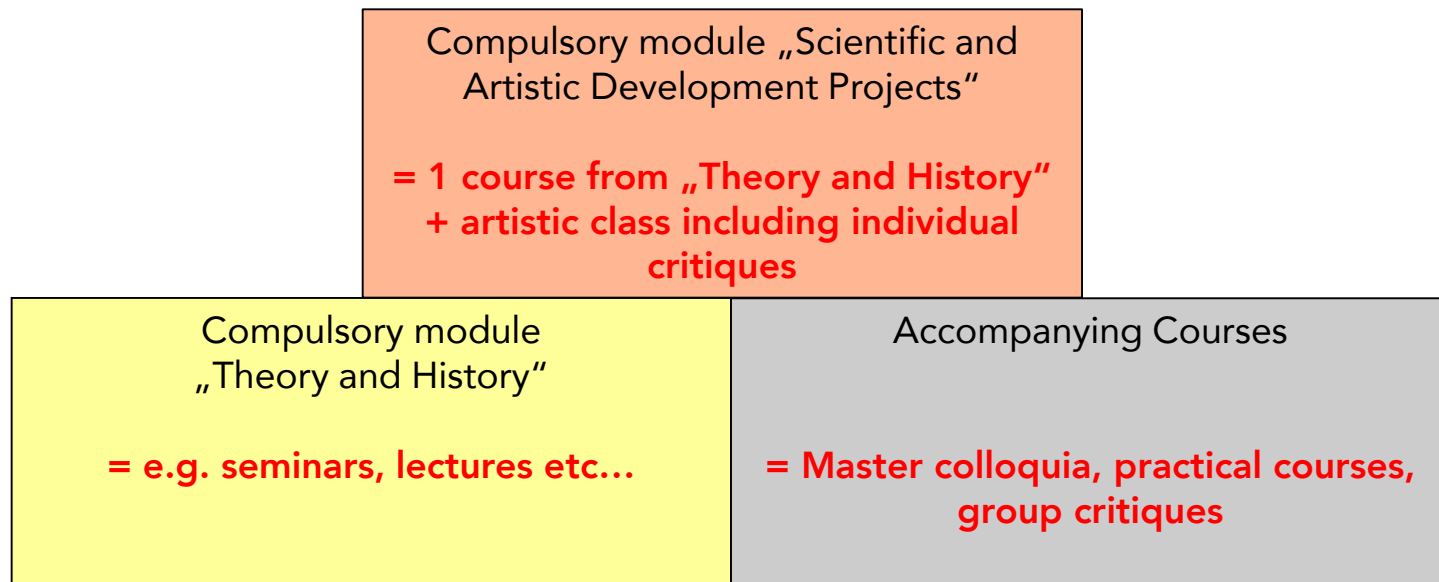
Compulsory module „Scientific and Artistic Development Projects“

= 1 course from „Theory and History“ + artistic class including individual critiques

Compulsory module „Theory and History“

= e.g. seminars, lectures etc…

Accompanying Courses

= Master colloquia, practical courses, group critiques